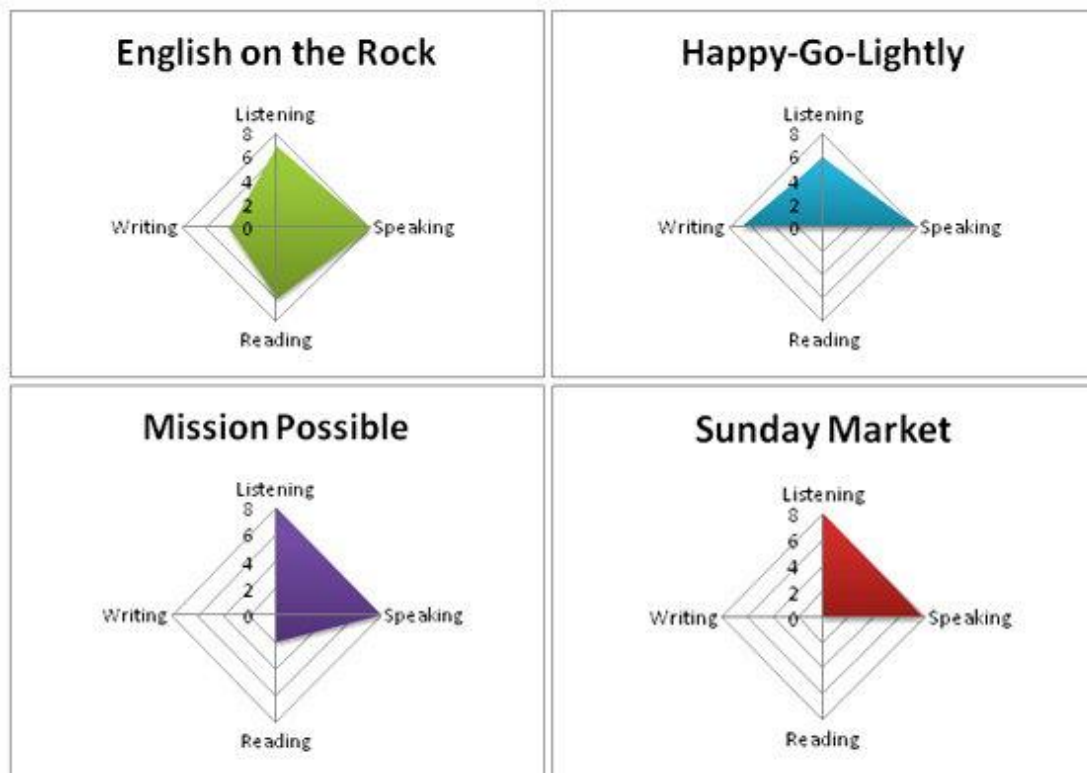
English on the Rock

Listening
8
6
4
2
0
Writing
Speaking
Reading

Happy-Go-Lightly

Listening
8
6
4
2
0
Writing
Speaking
Reading

Mission Possible

Listening
8
6
4
2
0
Writing
Speaking
Reading

Sunday Market

Listening
8
6
4
2
0
Writing
Speaking
Reading